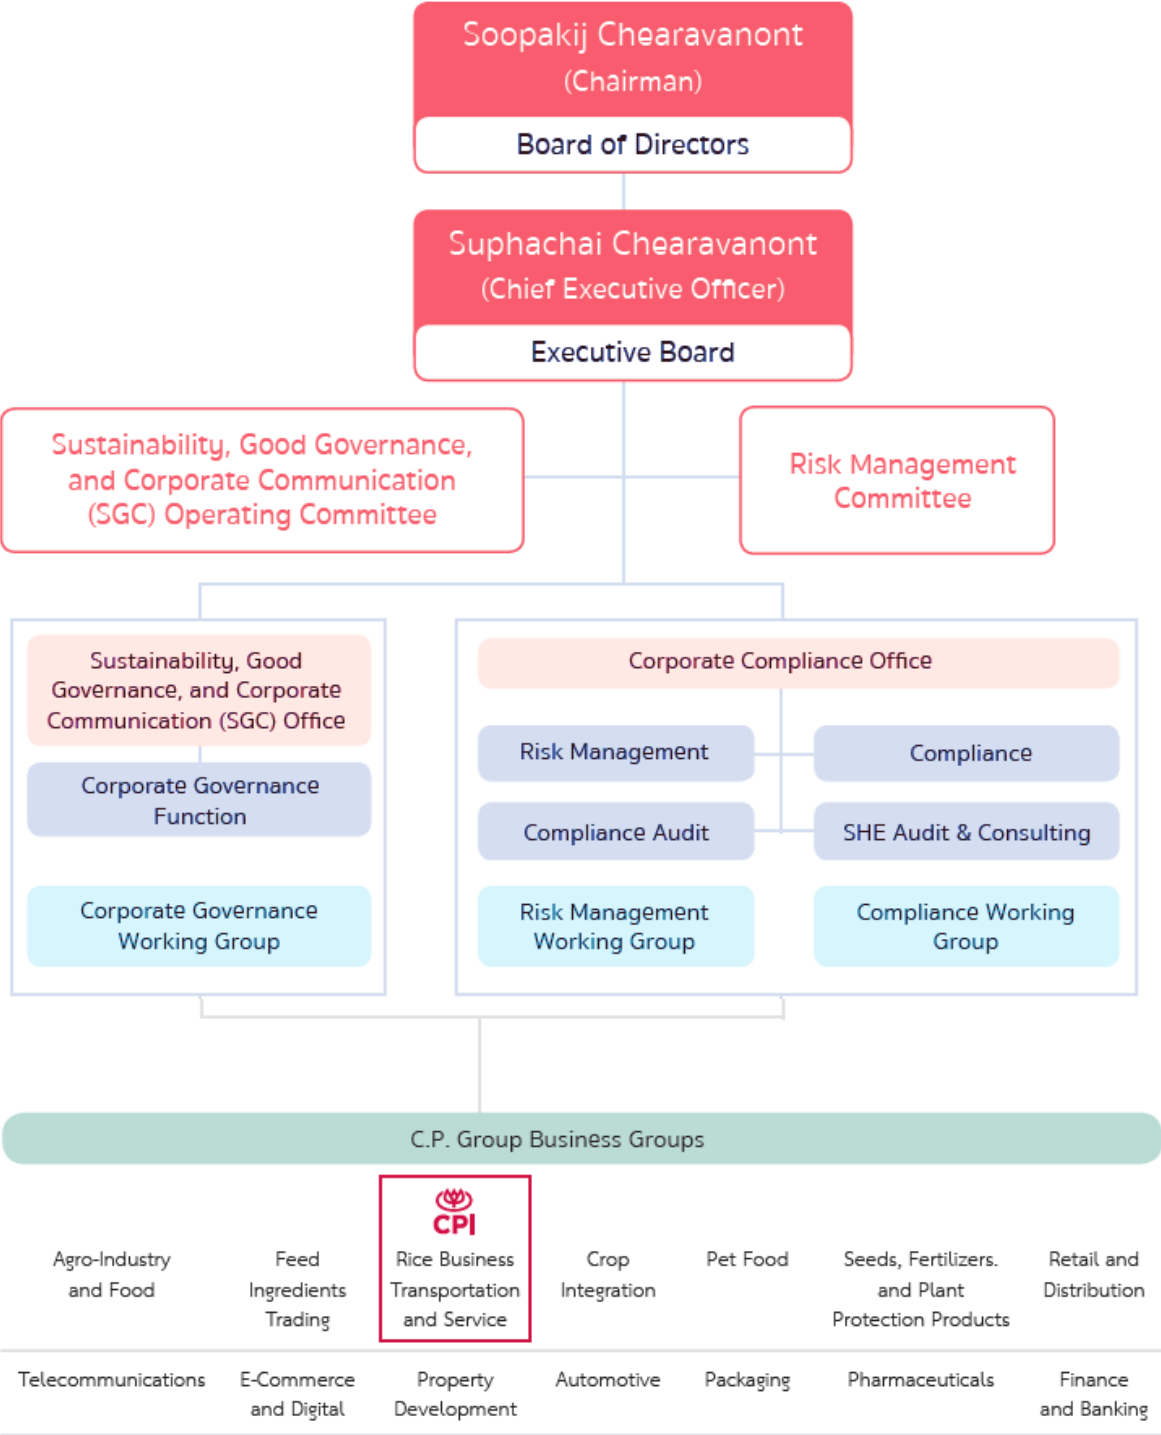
Soopakij Chearavanont
(Chairman)
Board of Directors

Suphachai Chearavanont
(Chief Executive Officer)
Executive Board

Sustainability, Good Governance, and Corporate Communication (SGC) Operating Committee

Risk Management Committee

Sustainability, Good Governance, and Corporate Communication (SGC) Office

Corporate Governance Function

Corporate Governance Working Group

Corporate Compliance Office

Risk Management

Compliance

Compliance Audit

SHE Audit & Consulting

Risk Management Working Group

Compliance Working Group

C.P. Group Business Groups

Agro-Industry and Food

Feed Ingredients Trading

CPI
Rice Business Transportation and Service

Crop Integration

Pet Food

Seeds, Fertilizers. and Plant Protection Products

Retail and Distribution

Telecommunications

E-Commerce and Digital

Property Development

Automotive

Packaging

Pharmaceuticals

Finance and Banking